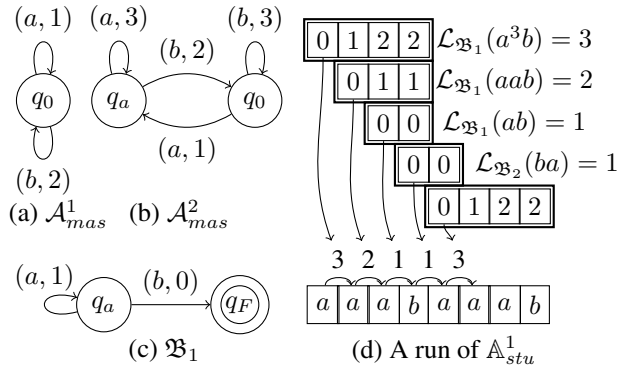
$(a,1)$

$q_0$

$(b,2)$

(a) $\mathcal{A}^1_{mas}$

$(a,3)$ $(b,3)$

$(b,2)$

$q_a$ $q_0$

$(a,1)$

(b) $\mathcal{A}^2_{mas}$

$(a,1)$ $(b,0)$

$q_a$ $q_F$

(c) $\mathfrak{B}_1$

| 0 | 1 | 2 | 2 |
|---|---|---|---|

$\mathcal{L}_{\mathfrak{B}_1}(a^3b) = 3$

| 0 | 1 | 1 |
|---|---|---|

$\mathcal{L}_{\mathfrak{B}_1}(aab) = 2$

| 0 | 0 |
|---|---|

$\mathcal{L}_{\mathfrak{B}_1}(ab) = 1$

| 0 | 0 |
|---|---|

$\mathcal{L}_{\mathfrak{B}_2}(ba) = 1$

| 0 | 1 | 2 | 2 |
|---|---|---|---|

3 2 1 1 3

| $a$ | $a$ | $a$ | $b$ | $a$ | $a$ | $a$ | $b$ |
|---|---|---|---|---|---|---|---|

(d) A run of $\mathbb{A}^1_{stu}$